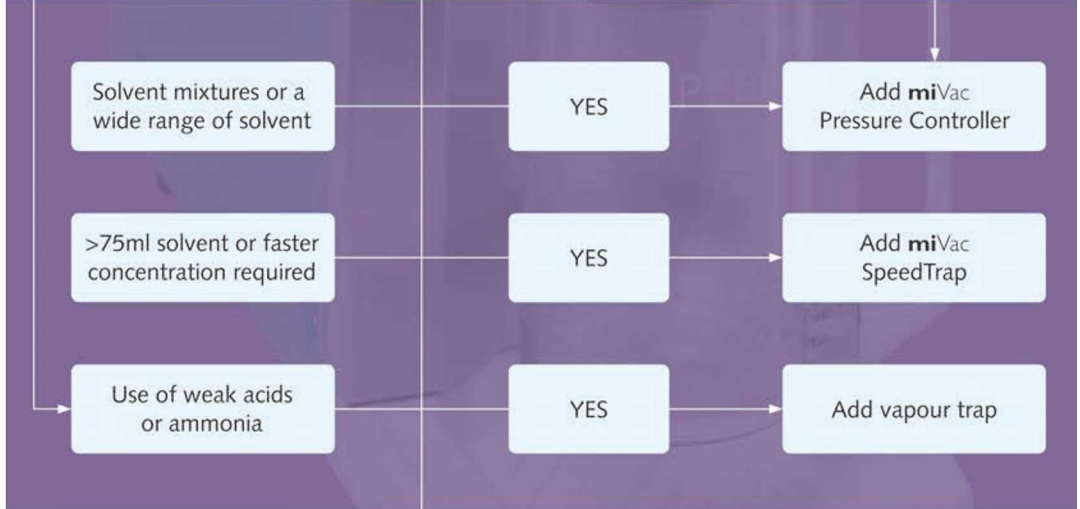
Solvent mixtures or a wide range of solvent

YES

Add **mi**Vac Pressure Controller

>75ml solvent or faster concentration required

YES

Add **mi**Vac SpeedTrap

Use of weak acids or ammonia

YES

Add vapour trap